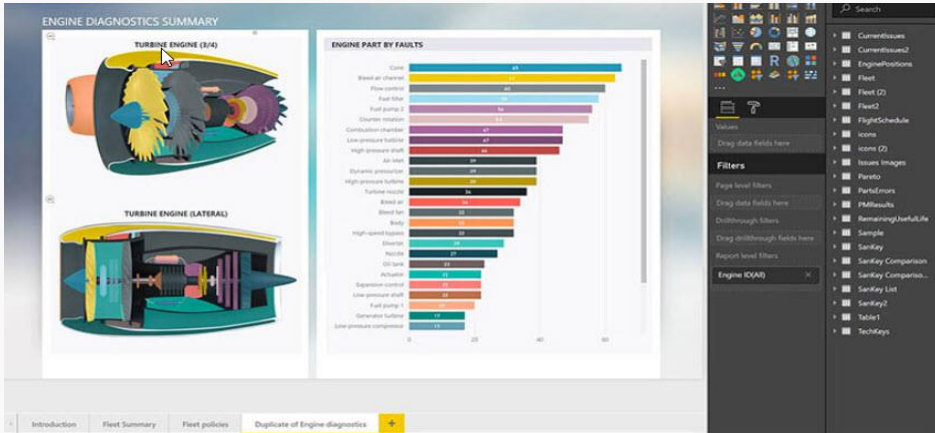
ENGINE DIAGNOSTICS SUMMARY

TURBINE ENGINE (3/4)

TURBINE ENGINE (LATERAL)

ENGINE PART BY FAULTS

Core
Bleed air channel
Flow control
Fuel filter
Fuel pump 2
Counter rotation
Combustion chamber
Low-pressure turbine
High-pressure shaft
Air inlet
Dynamic pressurizer
High pressure fan
Turbine nozzle
Bleed air
Bleed fan
Body
High-speed bypass
Diverter
Nozzle
Oil tank
Actuator
Expansion control
Low-pressure shaft
Fuel pump 1
Generator turbine
Low-pressure compressor

65
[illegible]
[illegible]
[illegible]
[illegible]
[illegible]
47
47
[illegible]
39
39
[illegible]
36
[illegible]
32
32
32
29
27
23
22
22
22
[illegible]
17
15

0
20
40
60

Search

Values
Drag data fields here

Filters
Page level filters
Drag data fields here
Drillthrough filters
Drag drillthrough fields here
Report level filters
Engine ID(All)

CurrentIssues
CurrentIssues2
EnginePositions
Fleet
Fleet (2)
Fleet2
FlightSchedule
icons
icons (2)
Issues Images
Pareto
PartsErrors
PMResults
RemainingUsefulLife
Sample
SanKey
SanKey Comparison
SanKey Compariso...
SanKey List
SanKey2
Table1
TechKeys

Introduction
Fleet Summary
Fleet policies
Duplicate of Engine diagnostics
+